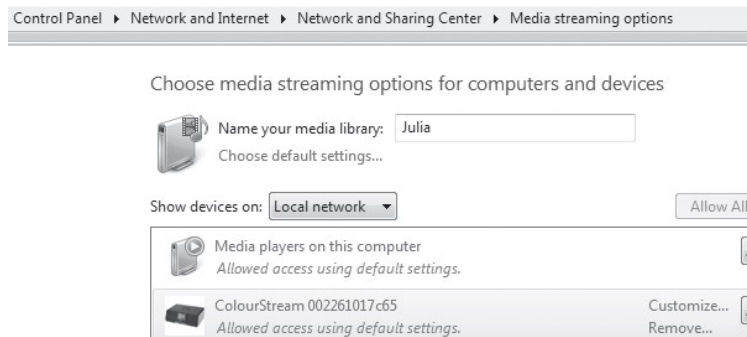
Control Panel ▸ Network and Internet ▸ Network and Sharing Center ▸ Media streaming options

Choose media streaming options for computers and devices

Name your media library: Julia

Choose default settings...

Show devices on: Local network

Allow All

Media players on this computer

Allowed access using default settings.

ColourStream 002261017c65

Allowed access using default settings.

Customize...

Remove...